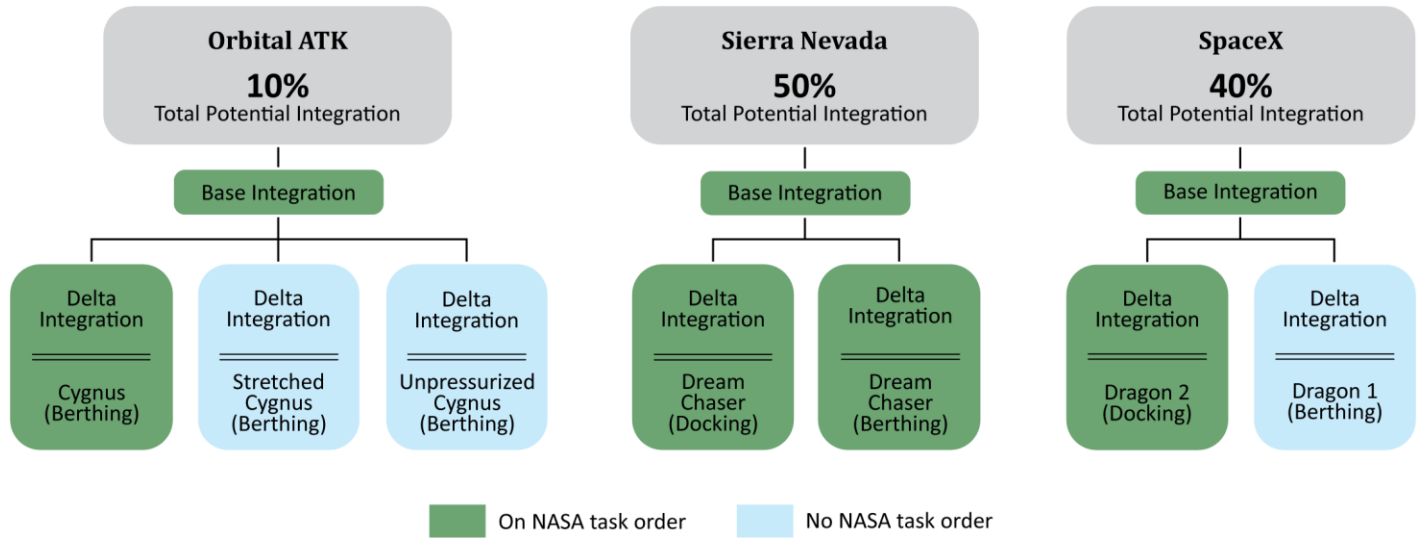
Orbital ATK
10%
Total Potential Integration

Base Integration

Delta Integration
Cygnus (Berthing)

Delta Integration
Stretched Cygnus (Berthing)

Delta Integration
Unpressurized Cygnus (Berthing)

Sierra Nevada
50%
Total Potential Integration

Base Integration

Delta Integration
Dream Chaser (Docking)

Delta Integration
Dream Chaser (Berthing)

SpaceX
40%
Total Potential Integration

Base Integration

Delta Integration
Dragon 2 (Docking)

Delta Integration
Dragon 1 (Berthing)

On NASA task order
No NASA task order